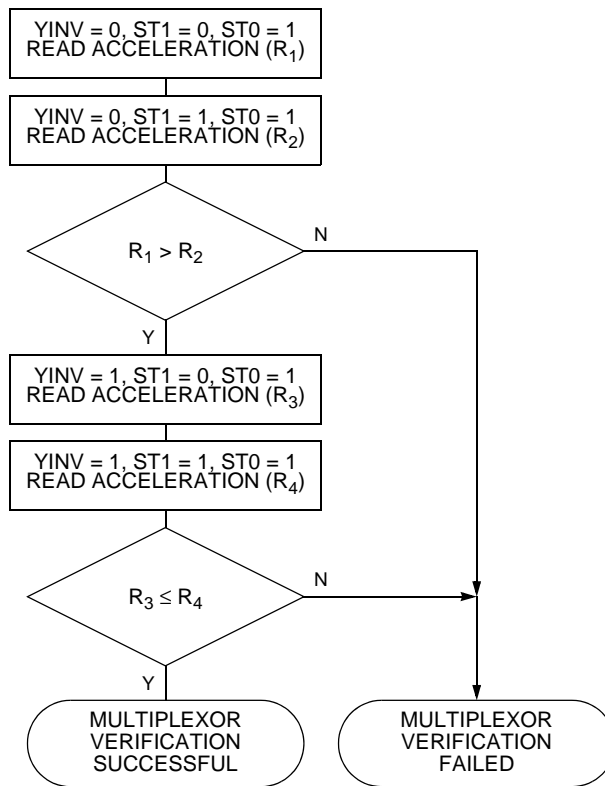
YINV = 0, ST1 = 0, ST0 = 1
READ ACCELERATION ($R_1$)

YINV = 0, ST1 = 1, ST0 = 1
READ ACCELERATION ($R_2$)

$R_1 > R_2$

N

Y

YINV = 1, ST1 = 0, ST0 = 1
READ ACCELERATION ($R_3$)

YINV = 1, ST1 = 1, ST0 = 1
READ ACCELERATION ($R_4$)

$R_3 \leq R_4$

N

Y

MULTIPLEXOR
VERIFICATION
SUCCESSFUL

MULTIPLEXOR
VERIFICATION
FAILED